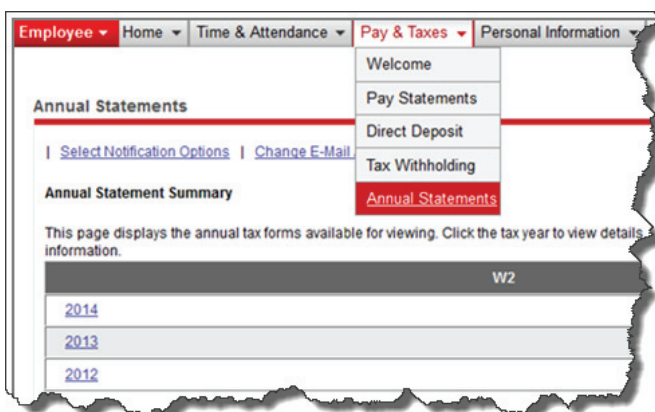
Employee ▾ | Home ▾ | Time & Attendance ▾ | Pay & Taxes ▾ | Personal Information ▾

Welcome
Pay Statements
Direct Deposit
Tax Withholding
Annual Statements

Annual Statements

| Select Notification Options | Change E-Mail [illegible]

Annual Statement Summary

This page displays the annual tax forms available for viewing. Click the tax year to view details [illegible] information.

| W2 |
|---|
| 2014 |
| 2013 |
| 2012 |